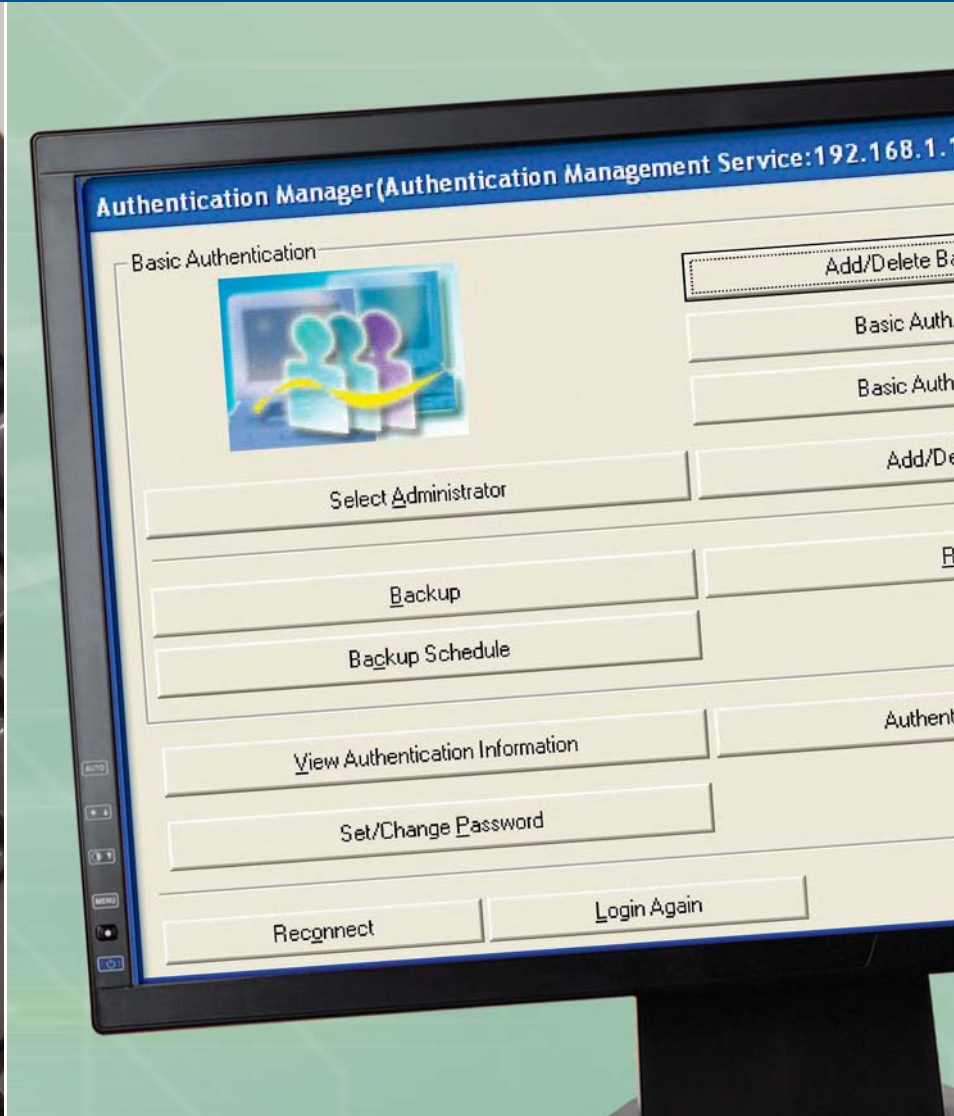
Authentication Manager(Authentication Management Service:192.168.1.1

Basic Authentication

Add/Delete Ba

Basic Autha

Basic Auth

Add/De

Select Administrator

R

Backup

Backup Schedule

Authent

View Authentication Information

Set/Change Password

Reconnect

Login Again

AUTO

MENU